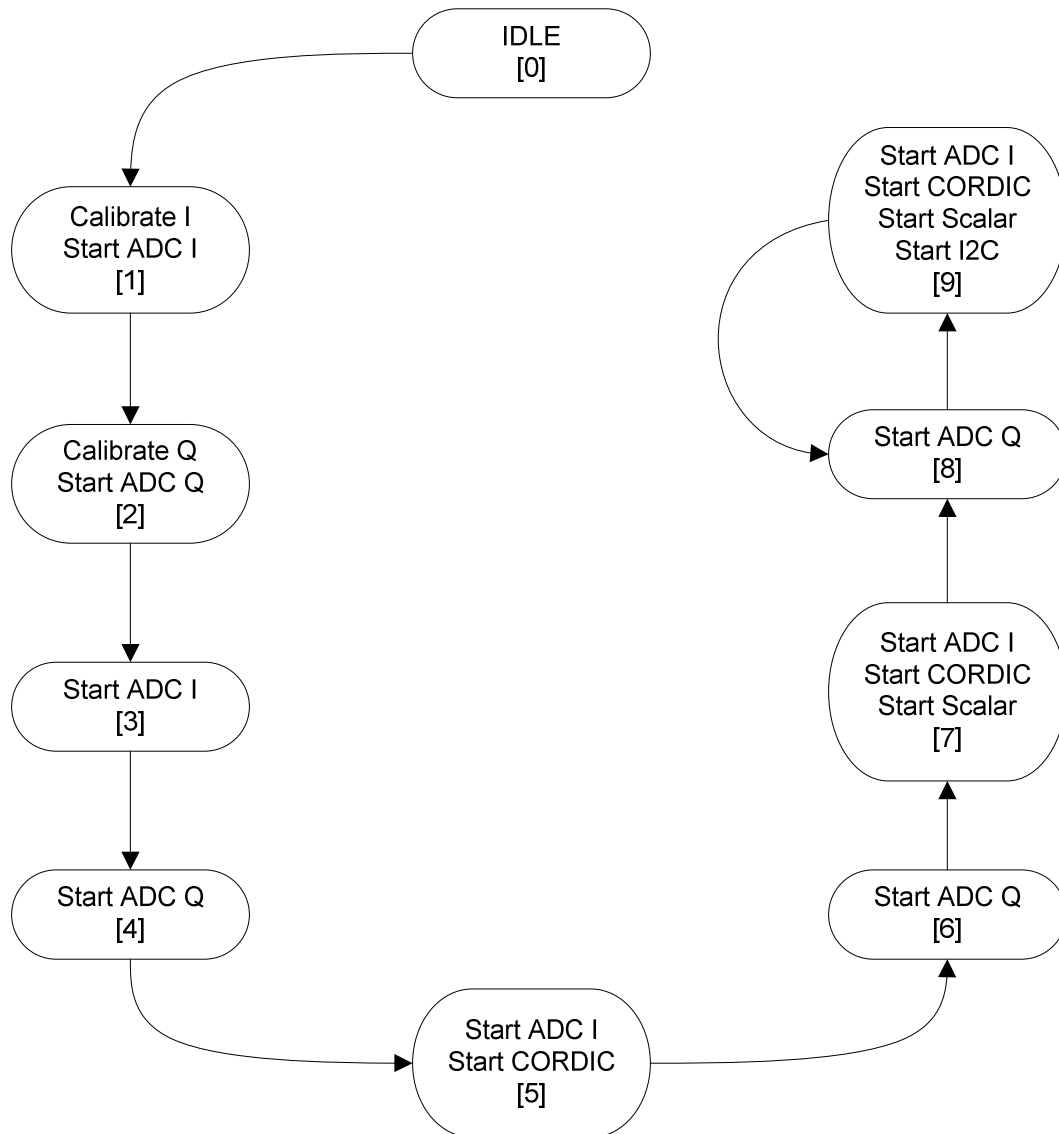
IDLE
[0]

Calibrate I
Start ADC I
[1]

Calibrate Q
Start ADC Q
[2]

Start ADC I
[3]

Start ADC Q
[4]

Start ADC I
Start CORDIC
[5]

Start ADC Q
[6]

Start ADC I
Start CORDIC
Start Scalar
[7]

Start ADC Q
[8]

Start ADC I
Start CORDIC
Start Scalar
Start I2C
[9]